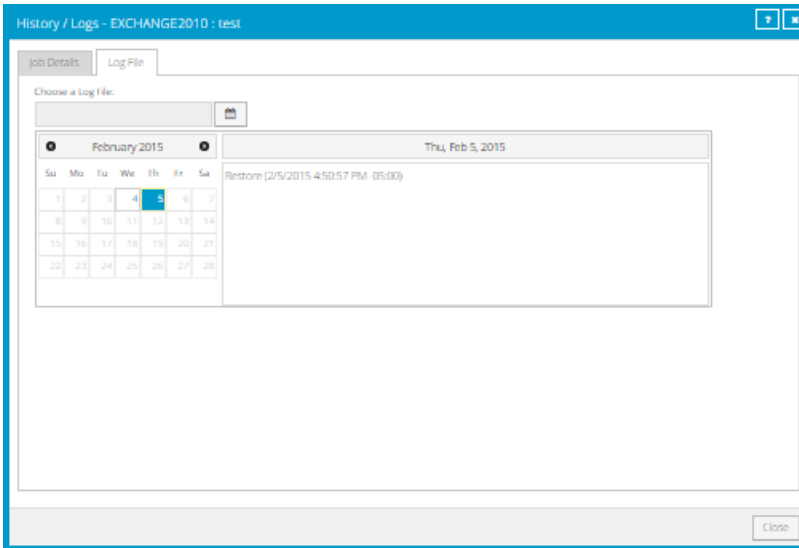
History / Logs - EXCHANGE2010 : test

?
x

Job Details
Log File

Choose a Log File:

February 2015

| Su | Mo | Tu | We | Th | Fr | Sa |
|---|---|---|---|---|---|---|
| 1 | 2 | 3 | 4 | 5 | 6 | 7 |
| 8 | 9 | 10 | 11 | 12 | 13 | 14 |
| 15 | 16 | 17 | 18 | 19 | 20 | 21 |
| 22 | 23 | 24 | 25 | 26 | 27 | 28 |

Thu, Feb 5, 2015

Restore (2/5/2015 4:50:57 PM -05:00)

Close